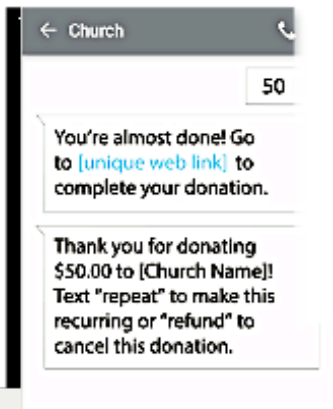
← Church

50

You're almost done! Go to [unique web link] to complete your donation.

Thank you for donating $50.00 to [Church Name]! Text "repeat" to make this recurring or "refund" to cancel this donation.